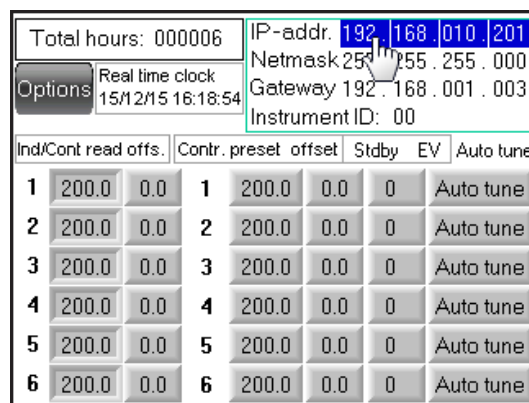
Total hours: 000006

Options

Real time clock 15/12/15 16:18:54

IP-addr. 192 . 168 . 010 . 201
Netmask 25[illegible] 255 . 255 . 000
Gateway 192 . 168 . 001 . 003
Instrument ID: 00

Ind/Cont read offs. | Contr. preset offset | Stdby | EV | Auto tune

| | | | | | | | |
|---|---|---|---|---|---|---|---|
| 1 | 200.0 | 0.0 | 1 | 200.0 | 0.0 | 0 | Auto tune |
| 2 | 200.0 | 0.0 | 2 | 200.0 | 0.0 | 0 | Auto tune |
| 3 | 200.0 | 0.0 | 3 | 200.0 | 0.0 | 0 | Auto tune |
| 4 | 200.0 | 0.0 | 4 | 200.0 | 0.0 | 0 | Auto tune |
| 5 | 200.0 | 0.0 | 5 | 200.0 | 0.0 | 0 | Auto tune |
| 6 | 200.0 | 0.0 | 6 | 200.0 | 0.0 | 0 | Auto tune |